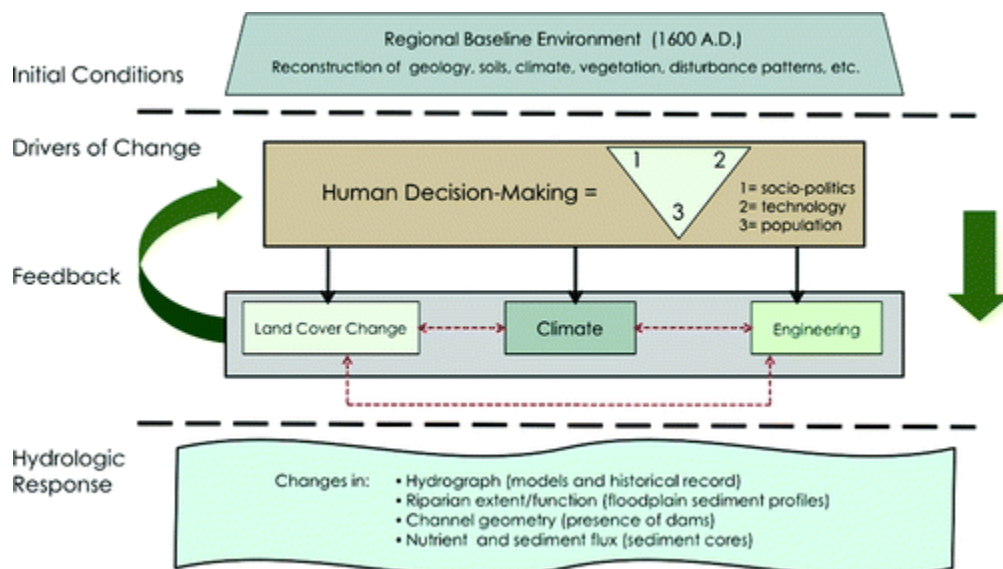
Initial Conditions

Regional Baseline Environment (1600 A.D.)
Reconstruction of geology, soils, climate, vegetation, disturbance patterns, etc.

Drivers of Change

Human Decision-Making =

1 2 3

1= socio-politics
2= technology
3= population

Feedback

Land Cover Change

Climate

Engineering

Hydrologic Response

Changes in:
• Hydrograph (models and historical record)
• Riparian extent/function (floodplain sediment profiles)
• Channel geometry (presence of dams)
• Nutrient and sediment flux (sediment cores)